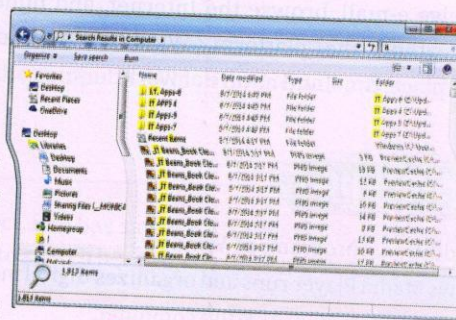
▸ Search Results in Computer ▸

Organize ▾ Save search Burn

Favorites
Desktop
Recent Places
OneDrive

Desktop
Libraries
Desktop
Documents
Music
Pictures
Sharing Files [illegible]
Videos
Homegroup
I
Computer
Network

Name | Date modified | Type | Size | Folder
IT Apps 6 | 8/7/2014 6:45 PM | File folder | | IT Apps 6 (C:\Upd...
IT Apps 4 | 8/7/2014 6:45 PM | File folder | | IT Apps 4 (C:\Upd...
IT Apps 5 | 8/7/2014 6:45 PM | File folder | | IT Apps 5 (C:\Upd...
IT Apps 7 | 8/7/2014 6:45 PM | File folder | | IT Apps 7 (C:\Upd...
Recent Items | 8/7/2014 6:57 PM | File folder | | Windows (C:\Use...
IT Beams_Book Cle... | 8/7/2014 3:17 PM | PNG image | 5 KB | PrefetchCache (C:\...
IT Beams_Book Cle... | 8/7/2014 3:17 PM | PNG image | 15 KB | PrefetchCache (C:\...
IT Beams_Book Cle... | 8/7/2014 3:17 PM | PNG image | 12 KB | PrefetchCache (C:\...
IT Beams_Book Cle... | 8/7/2014 3:17 PM | PNG image | 14 KB | PrefetchCache (C:\...
IT Beams_Book Cle... | 8/7/2014 3:17 PM | PNG image | 14 KB | PrefetchCache (C:\...
IT Beams_Book Cle... | 8/7/2014 3:17 PM | PNG image | 15 KB | PrefetchCache (C:\...
IT Beams_Book Cle... | 8/7/2014 3:17 PM | PNG image | 9 KB | PrefetchCache (C:\...
IT Beams_Book Cle... | 8/7/2014 3:17 PM | PNG image | 13 KB | PrefetchCache (C:\...
IT Beams_Book Cle... | 8/7/2014 3:17 PM | PNG image | 11 KB | PrefetchCache (C:\...

1,913 items

1,913 items